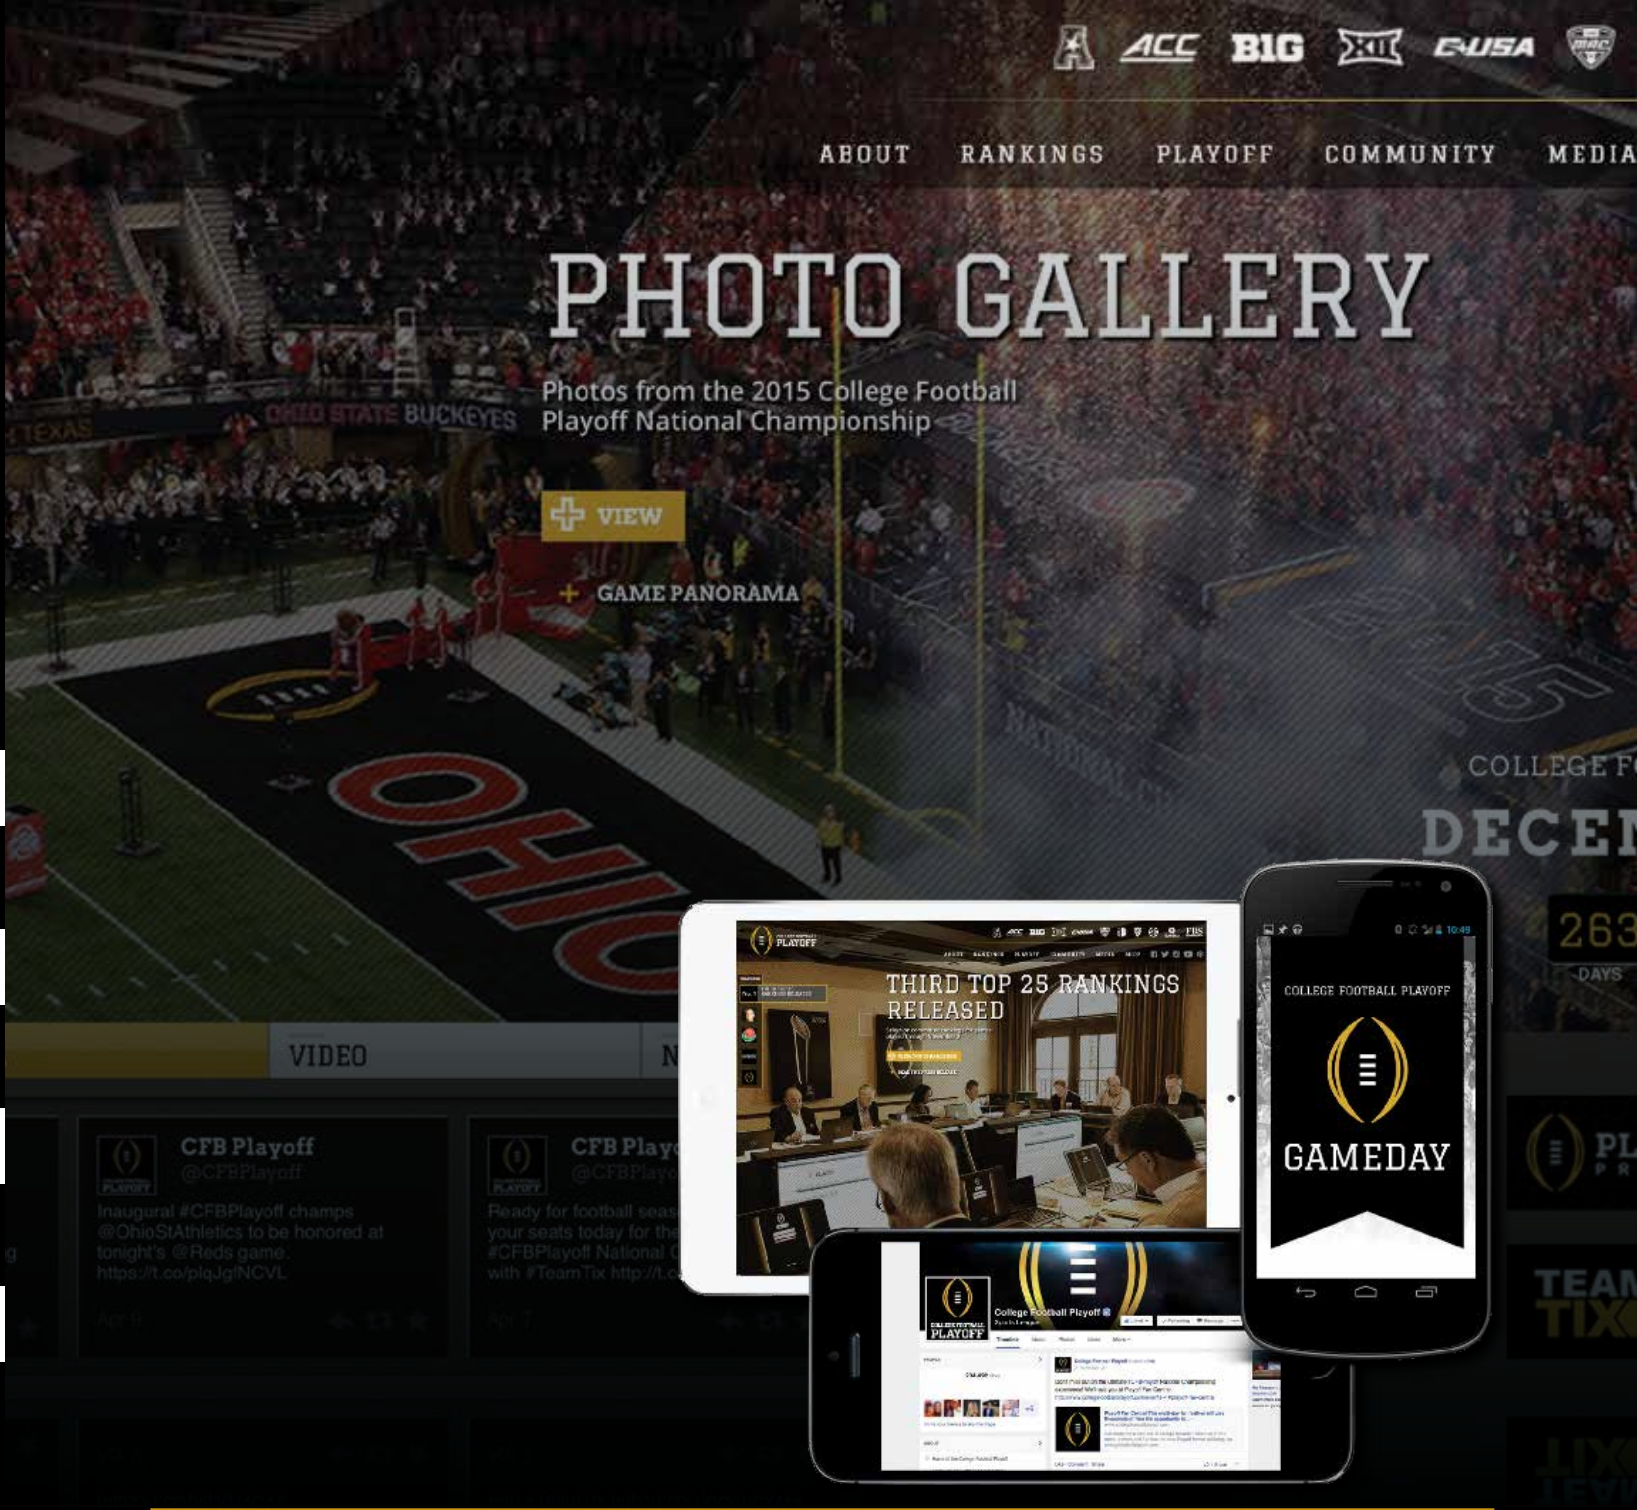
ACC BIG XII C-USA

ABOUT RANKINGS PLAYOFF COMMUNITY MEDIA

PHOTO GALLERY

Photos from the 2015 College Football Playoff National Championship

VIEW

GAME PANORAMA

OHIO STATE BUCKEYES

TEXAS

OHIO

COLLEGE F

DECE

263

DAYS

VIDEO

N

CFB Playoff
@CFBPlayoff
Inaugural #CFBPlayoff champs @OhioStAthletics to be honored at tonight's @Reds game. https://t.co/plqJgfNCVL

CFB Playo
@CFBPlayo
Ready for football seas your seats today for the #CFBPlayoff National C with #TeamTix http://t.c

COLLEGE FOOTBALL PLAYOFF

THIRD TOP 25 RANKINGS RELEASED

10:49

COLLEGE FOOTBALL PLAYOFF

GAMEDAY

College Football Playoff

PL

TEAM TIX